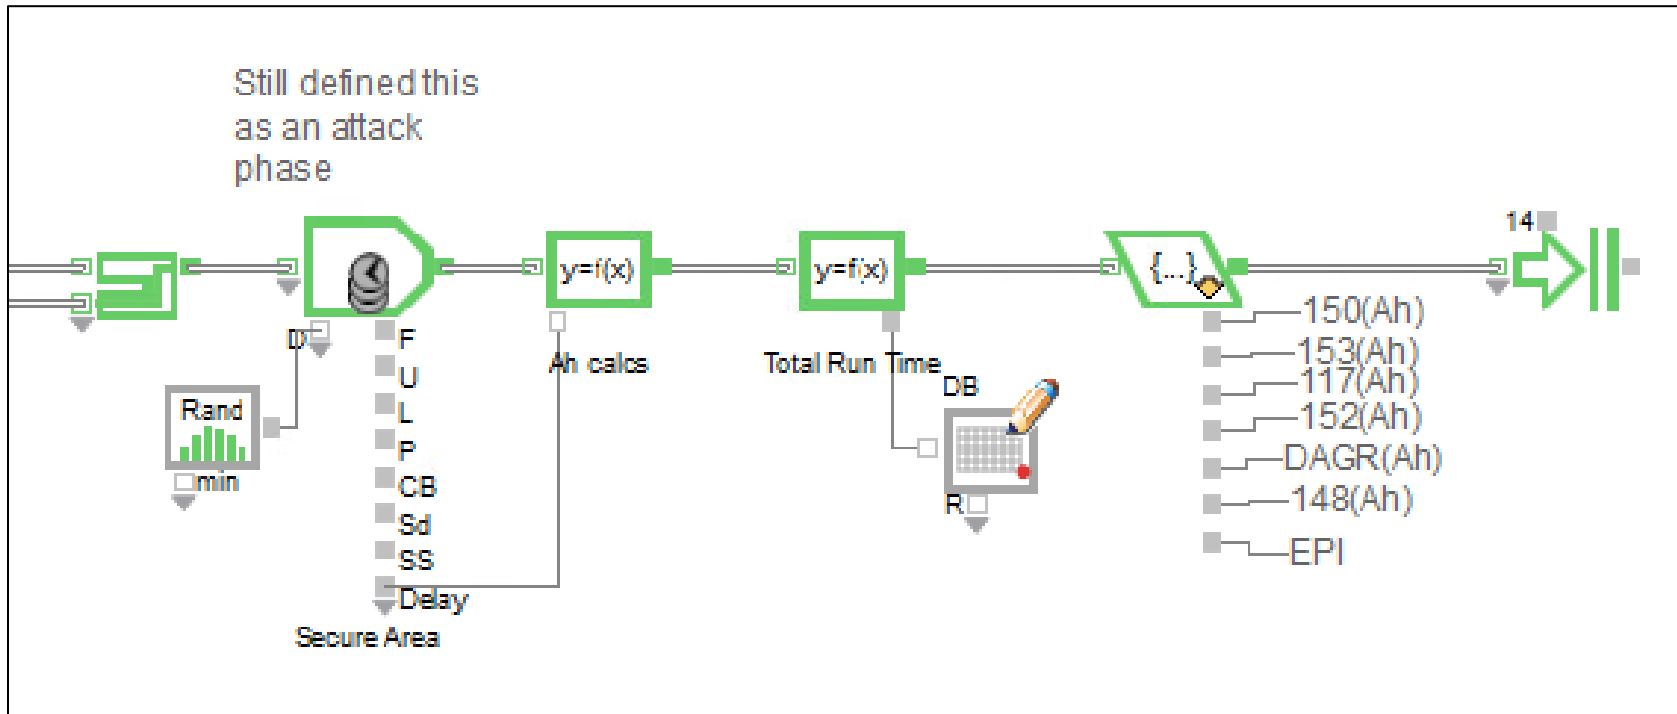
Still defined this as an attack phase

D

Rand

min

F
U
L
P
CB
Sd
SS
Delay

Secure Area

y=f(x)

Ah calcs

y=f(x)

Total Run Time

DB

R

{...}

150(Ah)
153(Ah)
117(Ah)
152(Ah)
DAGR(Ah)
148(Ah)
EPI

14